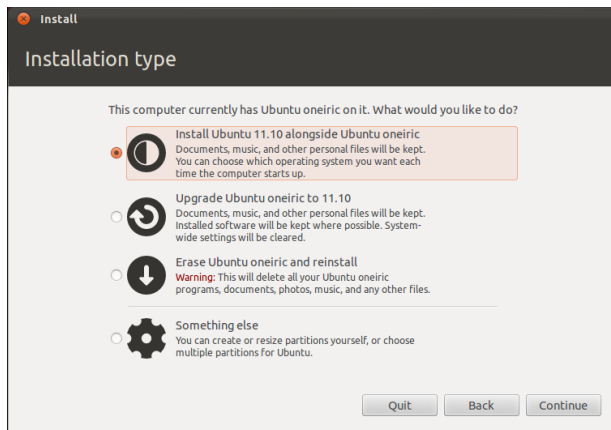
Install

Installation type

This computer currently has Ubuntu oneiric on it. What would you like to do?

Install Ubuntu 11.10 alongside Ubuntu oneiric
Documents, music, and other personal files will be kept. You can choose which operating system you want each time the computer starts up.

Upgrade Ubuntu oneiric to 11.10
Documents, music, and other personal files will be kept. Installed software will be kept where possible. Systemwide settings will be cleared.

Erase Ubuntu oneiric and reinstall
Warning: This will delete all your Ubuntu oneiric programs, documents, photos, music, and any other files.

Something else
You can create or resize partitions yourself, or choose multiple partitions for Ubuntu.

Quit Back Continue